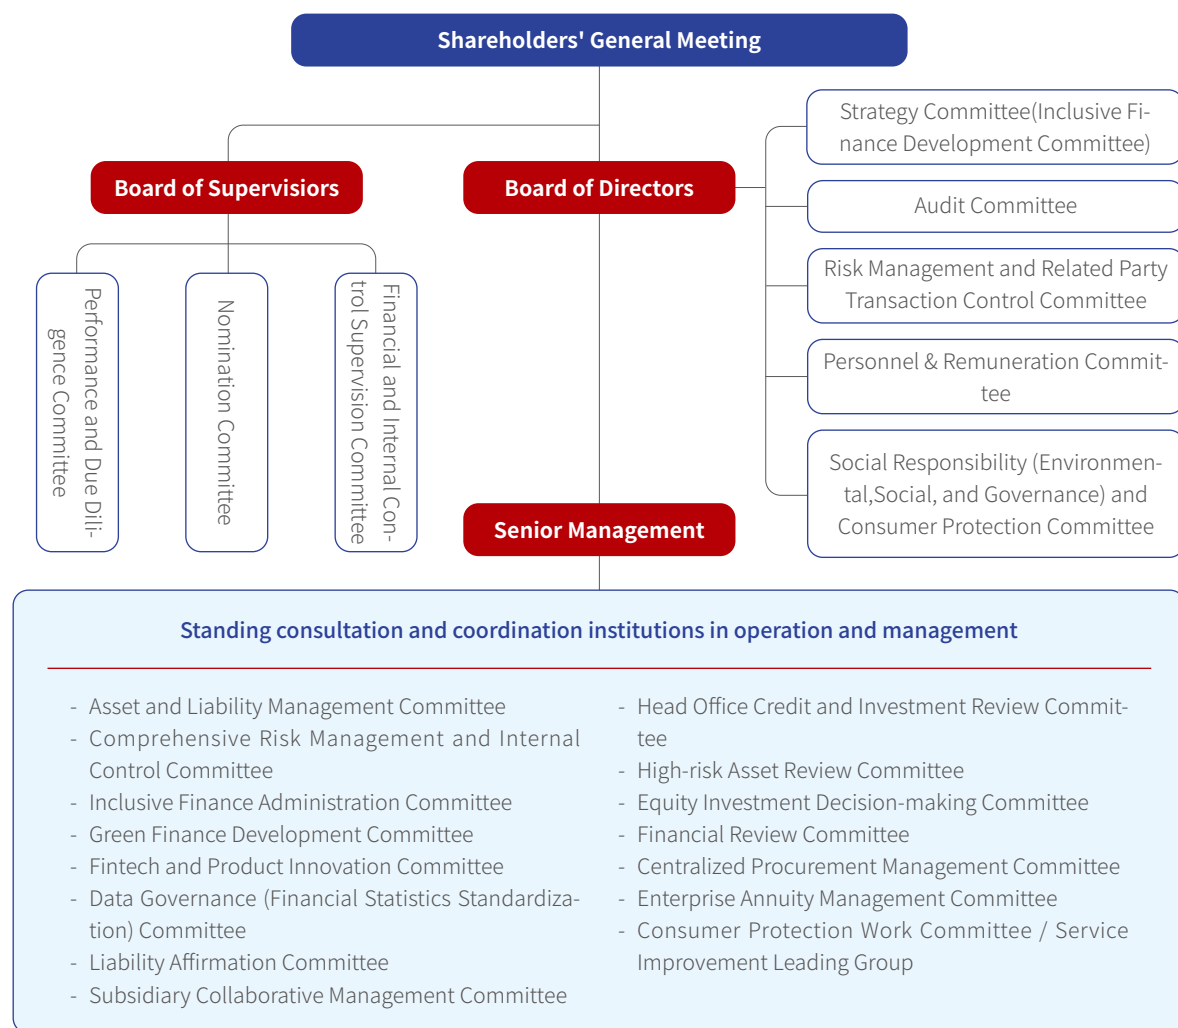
Shareholders' General Meeting

Board of Supervisiors

Board of Directors

Strategy Committee(Inclusive Finance Development Committee)

Audit Committee

Risk Management and Related Party Transaction Control Committee

Personnel & Remuneration Committee

Social Responsibility (Environmental,Social, and Governance) and Consumer Protection Committee

Performance and Due Diligence Committee

Nomination Committee

Financial and Internal Control Supervision Committee

Senior Management

Standing consultation and coordination institutions in operation and management

- Asset and Liability Management Committee
- Comprehensive Risk Management and Internal Control Committee
- Inclusive Finance Administration Committee
- Green Finance Development Committee
- Fintech and Product Innovation Committee
- Data Governance (Financial Statistics Standardization) Committee
- Liability Affirmation Committee
- Subsidiary Collaborative Management Committee

- Head Office Credit and Investment Review Committee
- High-risk Asset Review Committee
- Equity Investment Decision-making Committee
- Financial Review Committee
- Centralized Procurement Management Committee
- Enterprise Annuity Management Committee
- Consumer Protection Work Committee / Service Improvement Leading Group